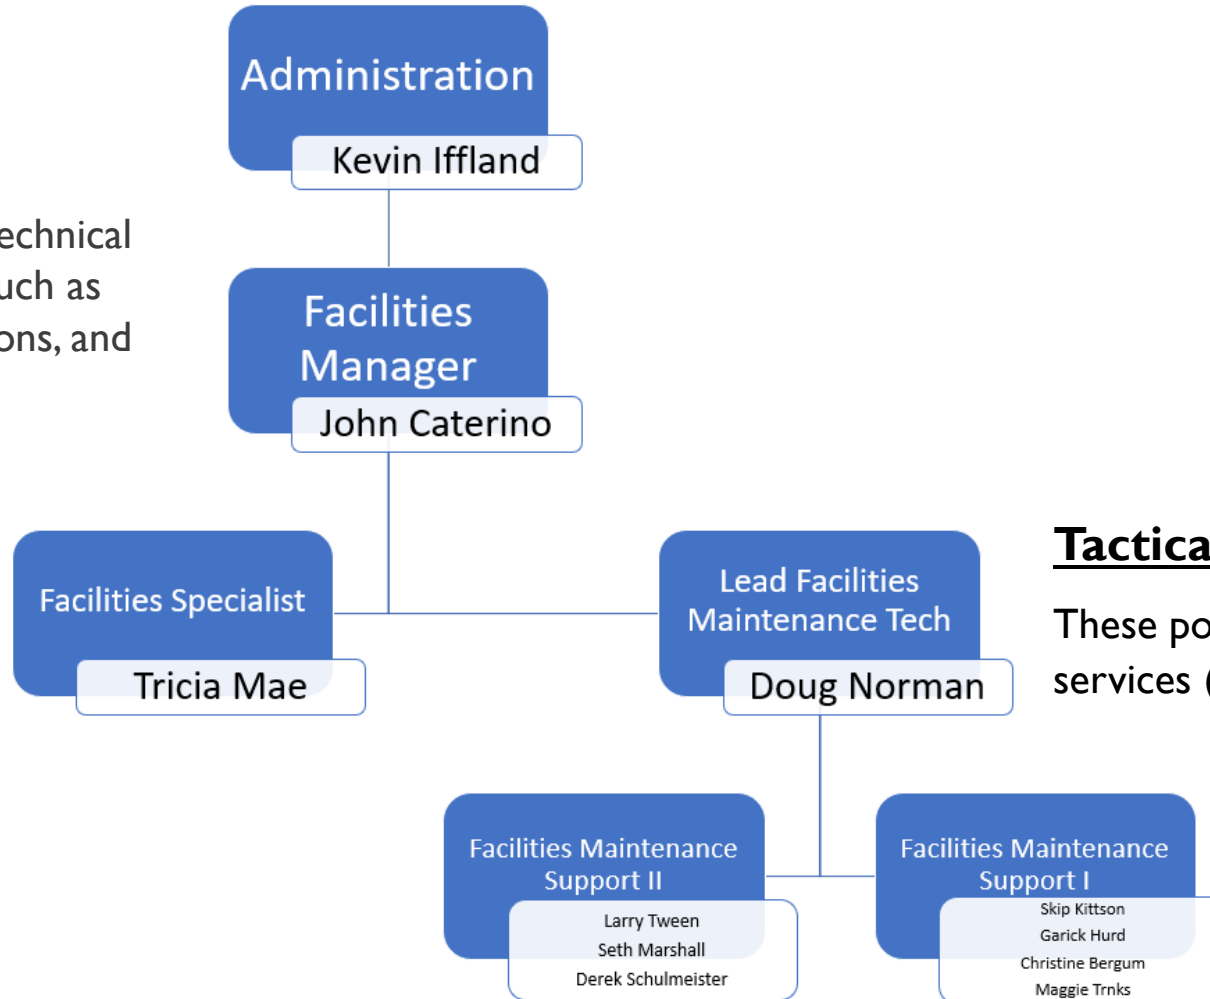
echnical
uch as
ons, and

Administration
Kevin Iffland

Facilities Manager
John Caterino

Facilities Specialist
Tricia Mae

Lead Facilities Maintenance Tech
Doug Norman

Tactica

These po
services (

Facilities Maintenance Support II
Larry Tween
Seth Marshall
Derek Schulmeister

Facilities Maintenance Support I
Skip Kittson
Garick Hurd
Christine Bergum
Maggie Trnks